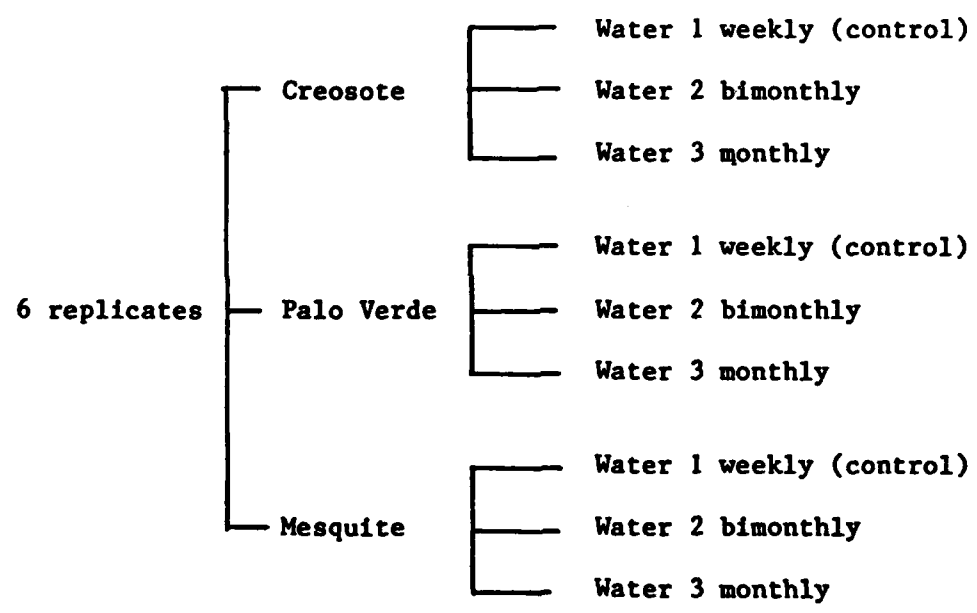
6 replicates

Creosote
Water 1 weekly (control)
Water 2 bimonthly
Water 3 monthly

Palo Verde
Water 1 weekly (control)
Water 2 bimonthly
Water 3 monthly

Mesquite
Water 1 weekly (control)
Water 2 bimonthly
Water 3 monthly